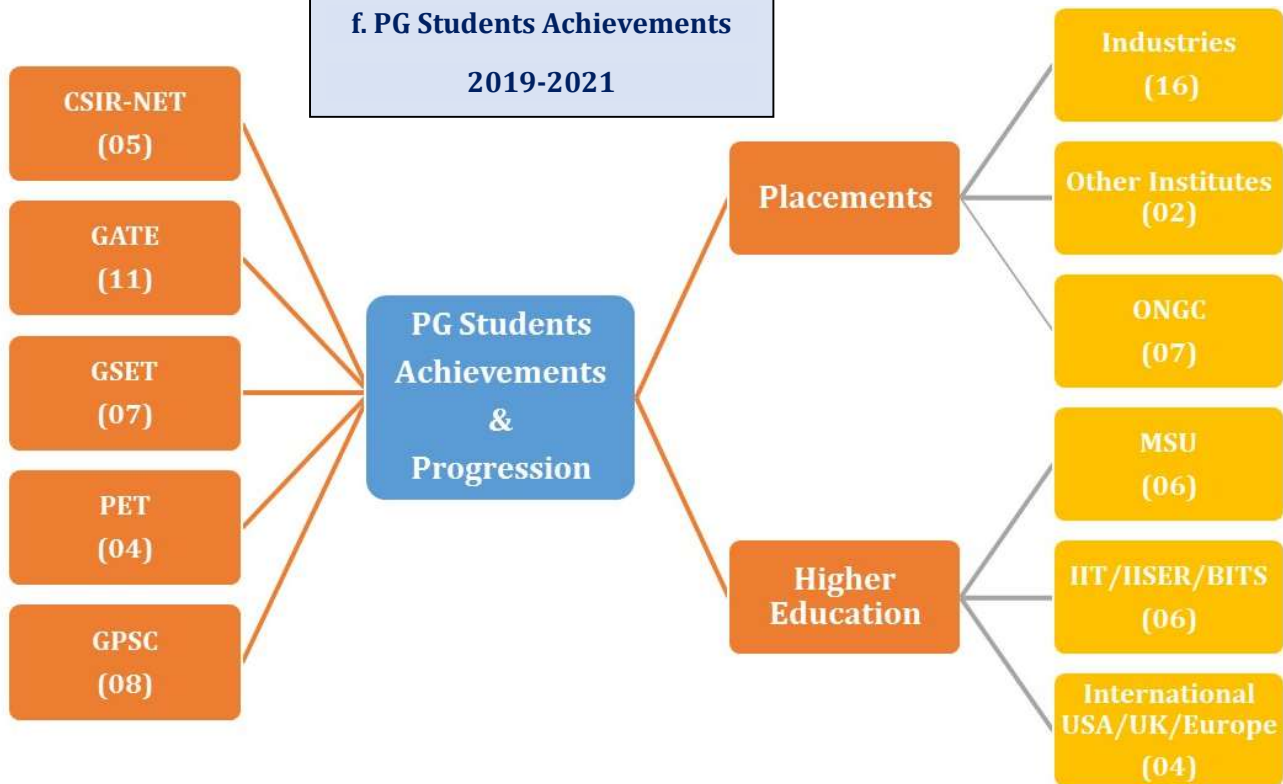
f. PG Students Achievements

2019-2021

CSIR-NET
(05)

GATE
(11)

GSET
(07)

PET
(04)

GPSC
(08)

PG Students Achievements & Progression

Placements

Industries
(16)

Other Institutes
(02)

ONGC
(07)

Higher Education

MSU
(06)

IIT/IISER/BITS
(06)

International USA/UK/Europe
(04)